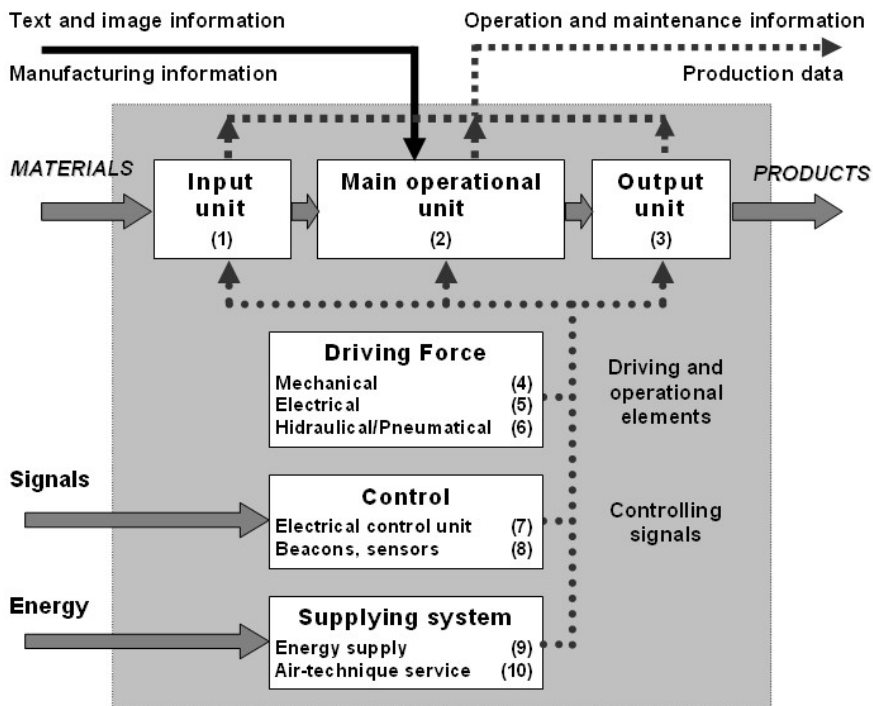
Text and image information

Manufacturing information

Operation and maintenance information

Production data

MATERIALS

Input unit
(1)

Main operational unit
(2)

Output unit
(3)

PRODUCTS

Driving Force
Mechanical (4)
Electrical (5)
Hidraulical/Pneumatical (6)

Driving and operational elements

Signals

Control
Electrical control unit (7)
Beacons, sensors (8)

Controlling signals

Energy

Supplying system
Energy supply (9)
Air-technique service (10)